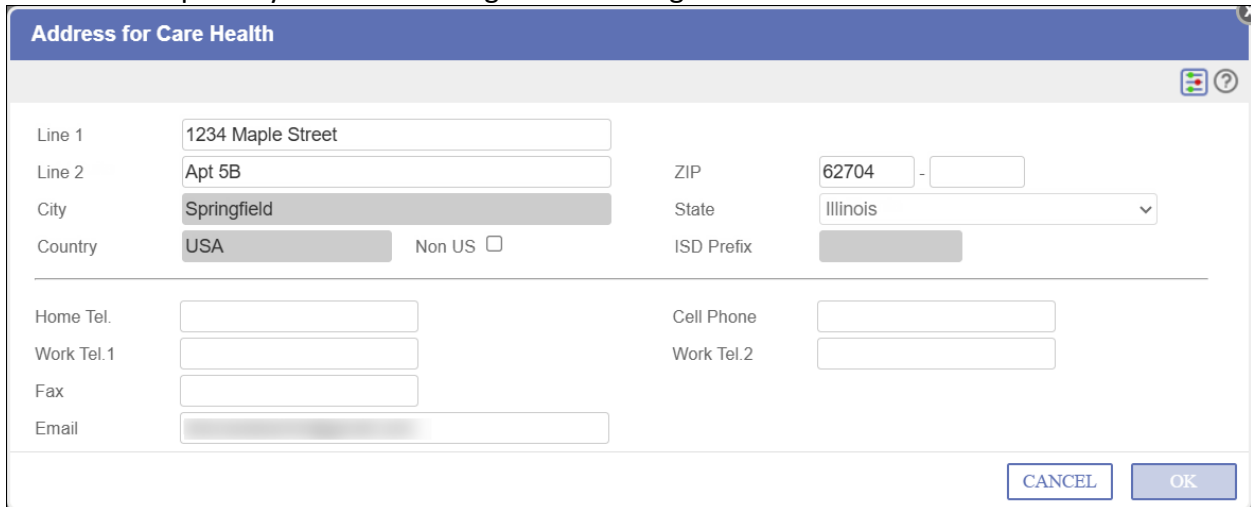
Address for Care Health

Line 1 1234 Maple Street
Line 2 Apt 5B
ZIP 62704 -
City Springfield
State Illinois
Country USA
Non US
ISD Prefix

Home Tel.
Cell Phone
Work Tel.1
Work Tel.2
Fax
Email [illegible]

CANCEL
OK